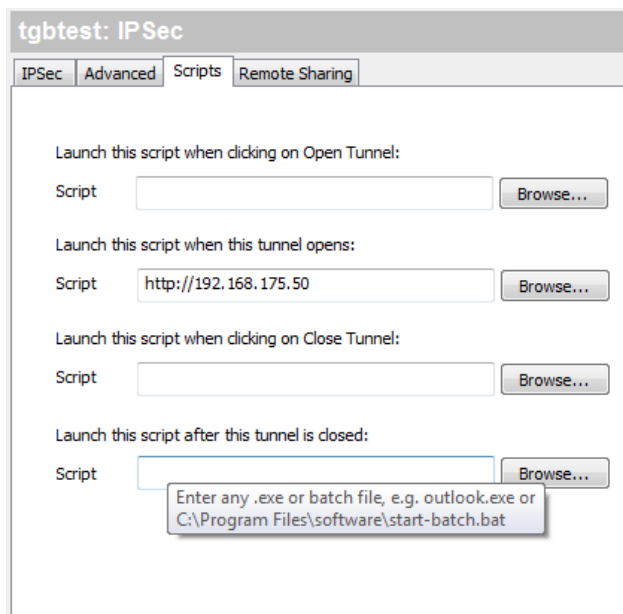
tgbtest: IPSec

IPSec | Advanced | Scripts | Remote Sharing

Launch this script when clicking on Open Tunnel:

Script | Browse...

Launch this script when this tunnel opens:

Script http://192.168.175.50 Browse...

Launch this script when clicking on Close Tunnel:

Script | Browse...

Launch this script after this tunnel is closed:

Script | Browse...

Enter any .exe or batch file, e.g. outlook.exe or C:\Program Files\software\start-batch.bat